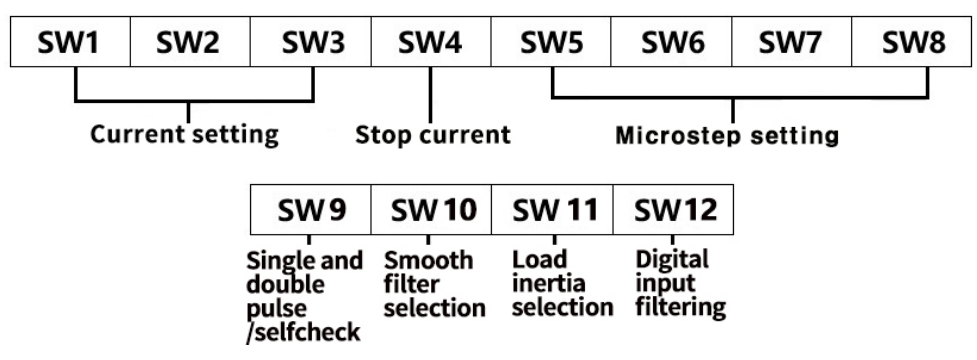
| SW1 | SW2 | SW3 | SW4 | SW5 | SW6 | SW7 | SW8 |
|---|---|---|---|---|---|---|---|

Current setting

Stop current

Microstep setting

| SW 9 | SW 10 | SW 11 | SW 12 |
|---|---|---|---|

Single and double pulse /selfcheck

Smooth filter selection

Load inertia selection

Digital input filtering